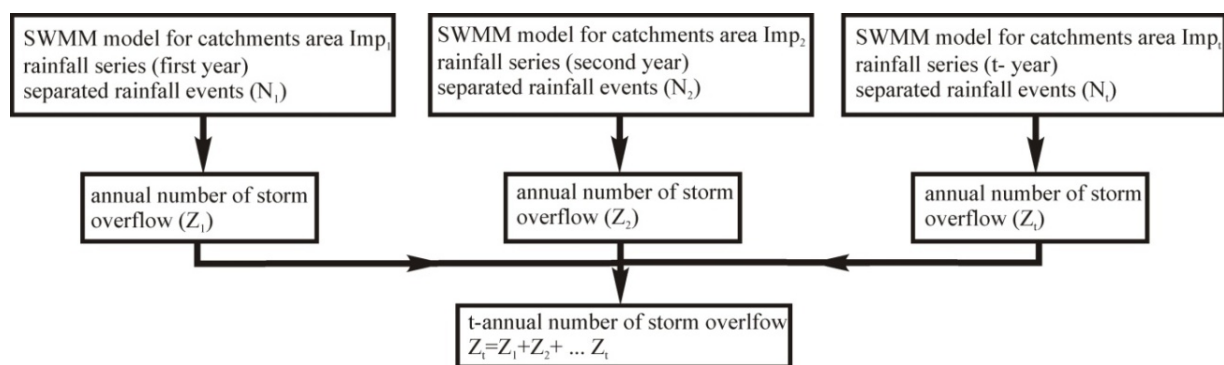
SWMM model for catchments area $Imp_1$
rainfall series (first year)
separated rainfall events ($N_1$)

SWMM model for catchments area $Imp_2$
rainfall series (second year)
separated rainfall events ($N_2$)

SWMM model for catchments area $Imp_t$
rainfall series (t- year)
separated rainfall events ($N_t$)

annual number of storm overflow ($Z_1$)

annual number of storm overflow ($Z_2$)

annual number of storm overflow ($Z_t$)

t-annual number of storm overlfow
$Z_t=Z_1+Z_2+ \dots Z_t$